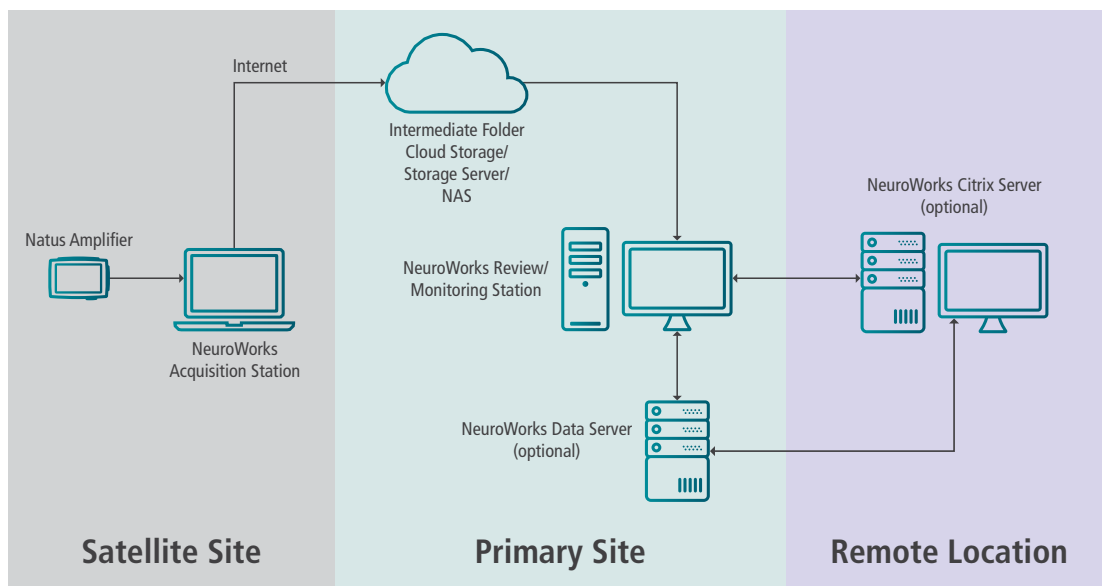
Internet

Intermediate Folder
Cloud Storage/
Storage Server/
NAS

NeuroWorks Citrix Server
(optional)

Natus Amplifier

NeuroWorks Review/
Monitoring Station

NeuroWorks
Acquisition Station

NeuroWorks Data Server
(optional)

Satellite Site

Primary Site

Remote Location